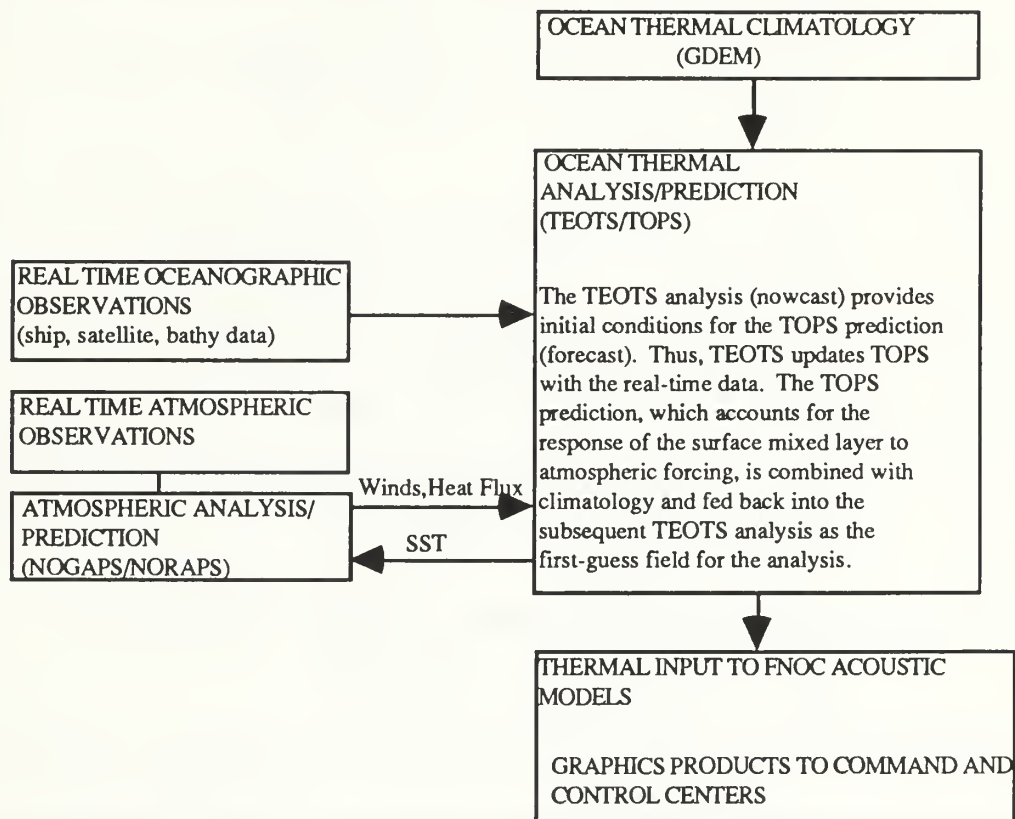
OCEAN THERMAL CLIMATOLOGY
(GDEM)

OCEAN THERMAL
ANALYSIS/PREDICTION
(TEOTS/TOPS)

The TEOTS analysis (nowcast) provides initial conditions for the TOPS prediction (forecast). Thus, TEOTS updates TOPS with the real-time data. The TOPS prediction, which accounts for the response of the surface mixed layer to atmospheric forcing, is combined with climatology and fed back into the subsequent TEOTS analysis as the first-guess field for the analysis.

REAL TIME OCEANOGRAPHIC
OBSERVATIONS
(ship, satellite, bathy data)

REAL TIME ATMOSPHERIC
OBSERVATIONS

ATMOSPHERIC ANALYSIS/
PREDICTION
(NOGAPS/NORAPS)

Winds, Heat Flux

SST

THERMAL INPUT TO FNOC ACOUSTIC MODELS

GRAPHICS PRODUCTS TO COMMAND AND CONTROL CENTERS